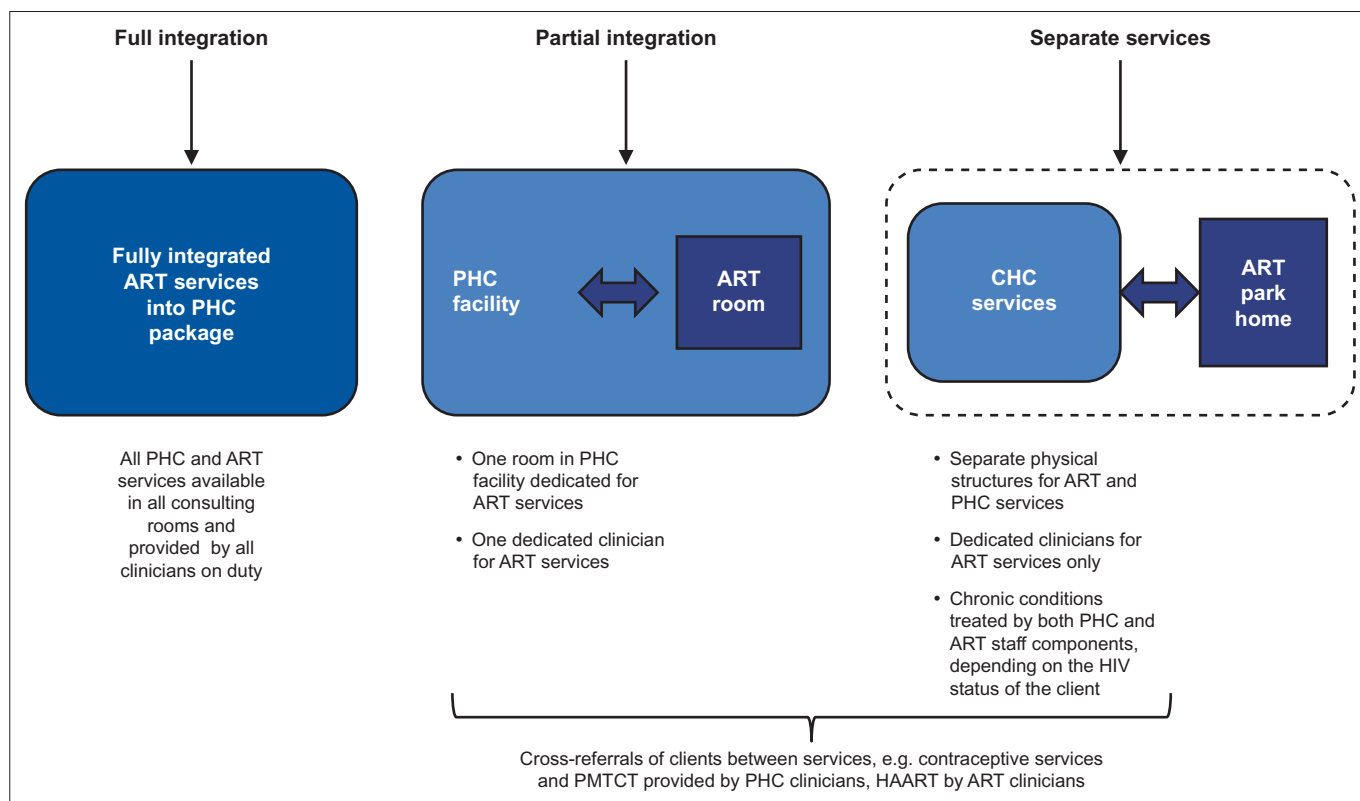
Full integration

Partial integration

Separate services

Fully integrated ART services into PHC package

PHC facility

ART room

CHC services

ART park home

All PHC and ART services available in all consulting rooms and provided by all clinicians on duty

• One room in PHC facility dedicated for ART services

• One dedicated clinician for ART services

• Separate physical structures for ART and PHC services

• Dedicated clinicians for ART services only

• Chronic conditions treated by both PHC and ART staff components, depending on the HIV status of the client

Cross-referrals of clients between services, e.g. contraceptive services and PMTCT provided by PHC clinicians, HAART by ART clinicians